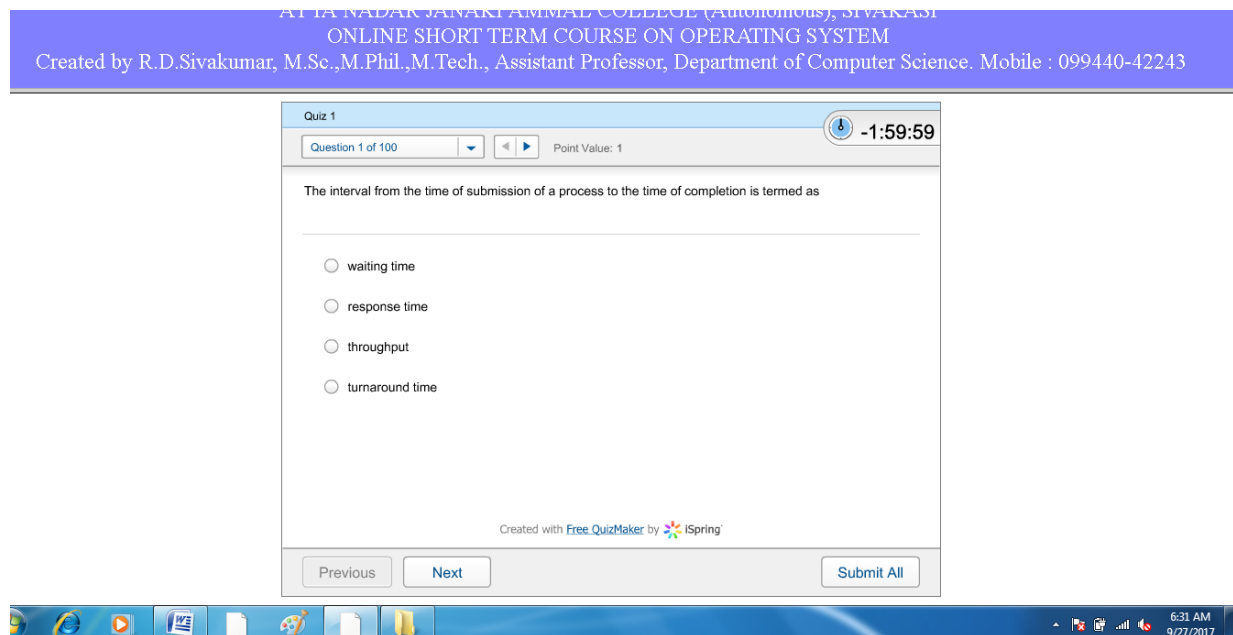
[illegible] NADAR JANAKI AMMAL COLLEGE (Autonomous), SIVAKASI
ONLINE SHORT TERM COURSE ON OPERATING SYSTEM
Created by R.D.Sivakumar, M.Sc.,M.Phil.,M.Tech., Assistant Professor, Department of Computer Science. Mobile : 099440-42243

Quiz 1
Question 1 of 100
Point Value: 1
-1:59:59

The interval from the time of submission of a process to the time of completion is termed as

waiting time
response time
throughput
turnaround time

Created with Free QuizMaker by iSpring

Previous
Next
Submit All

6:31 AM
9/27/2017